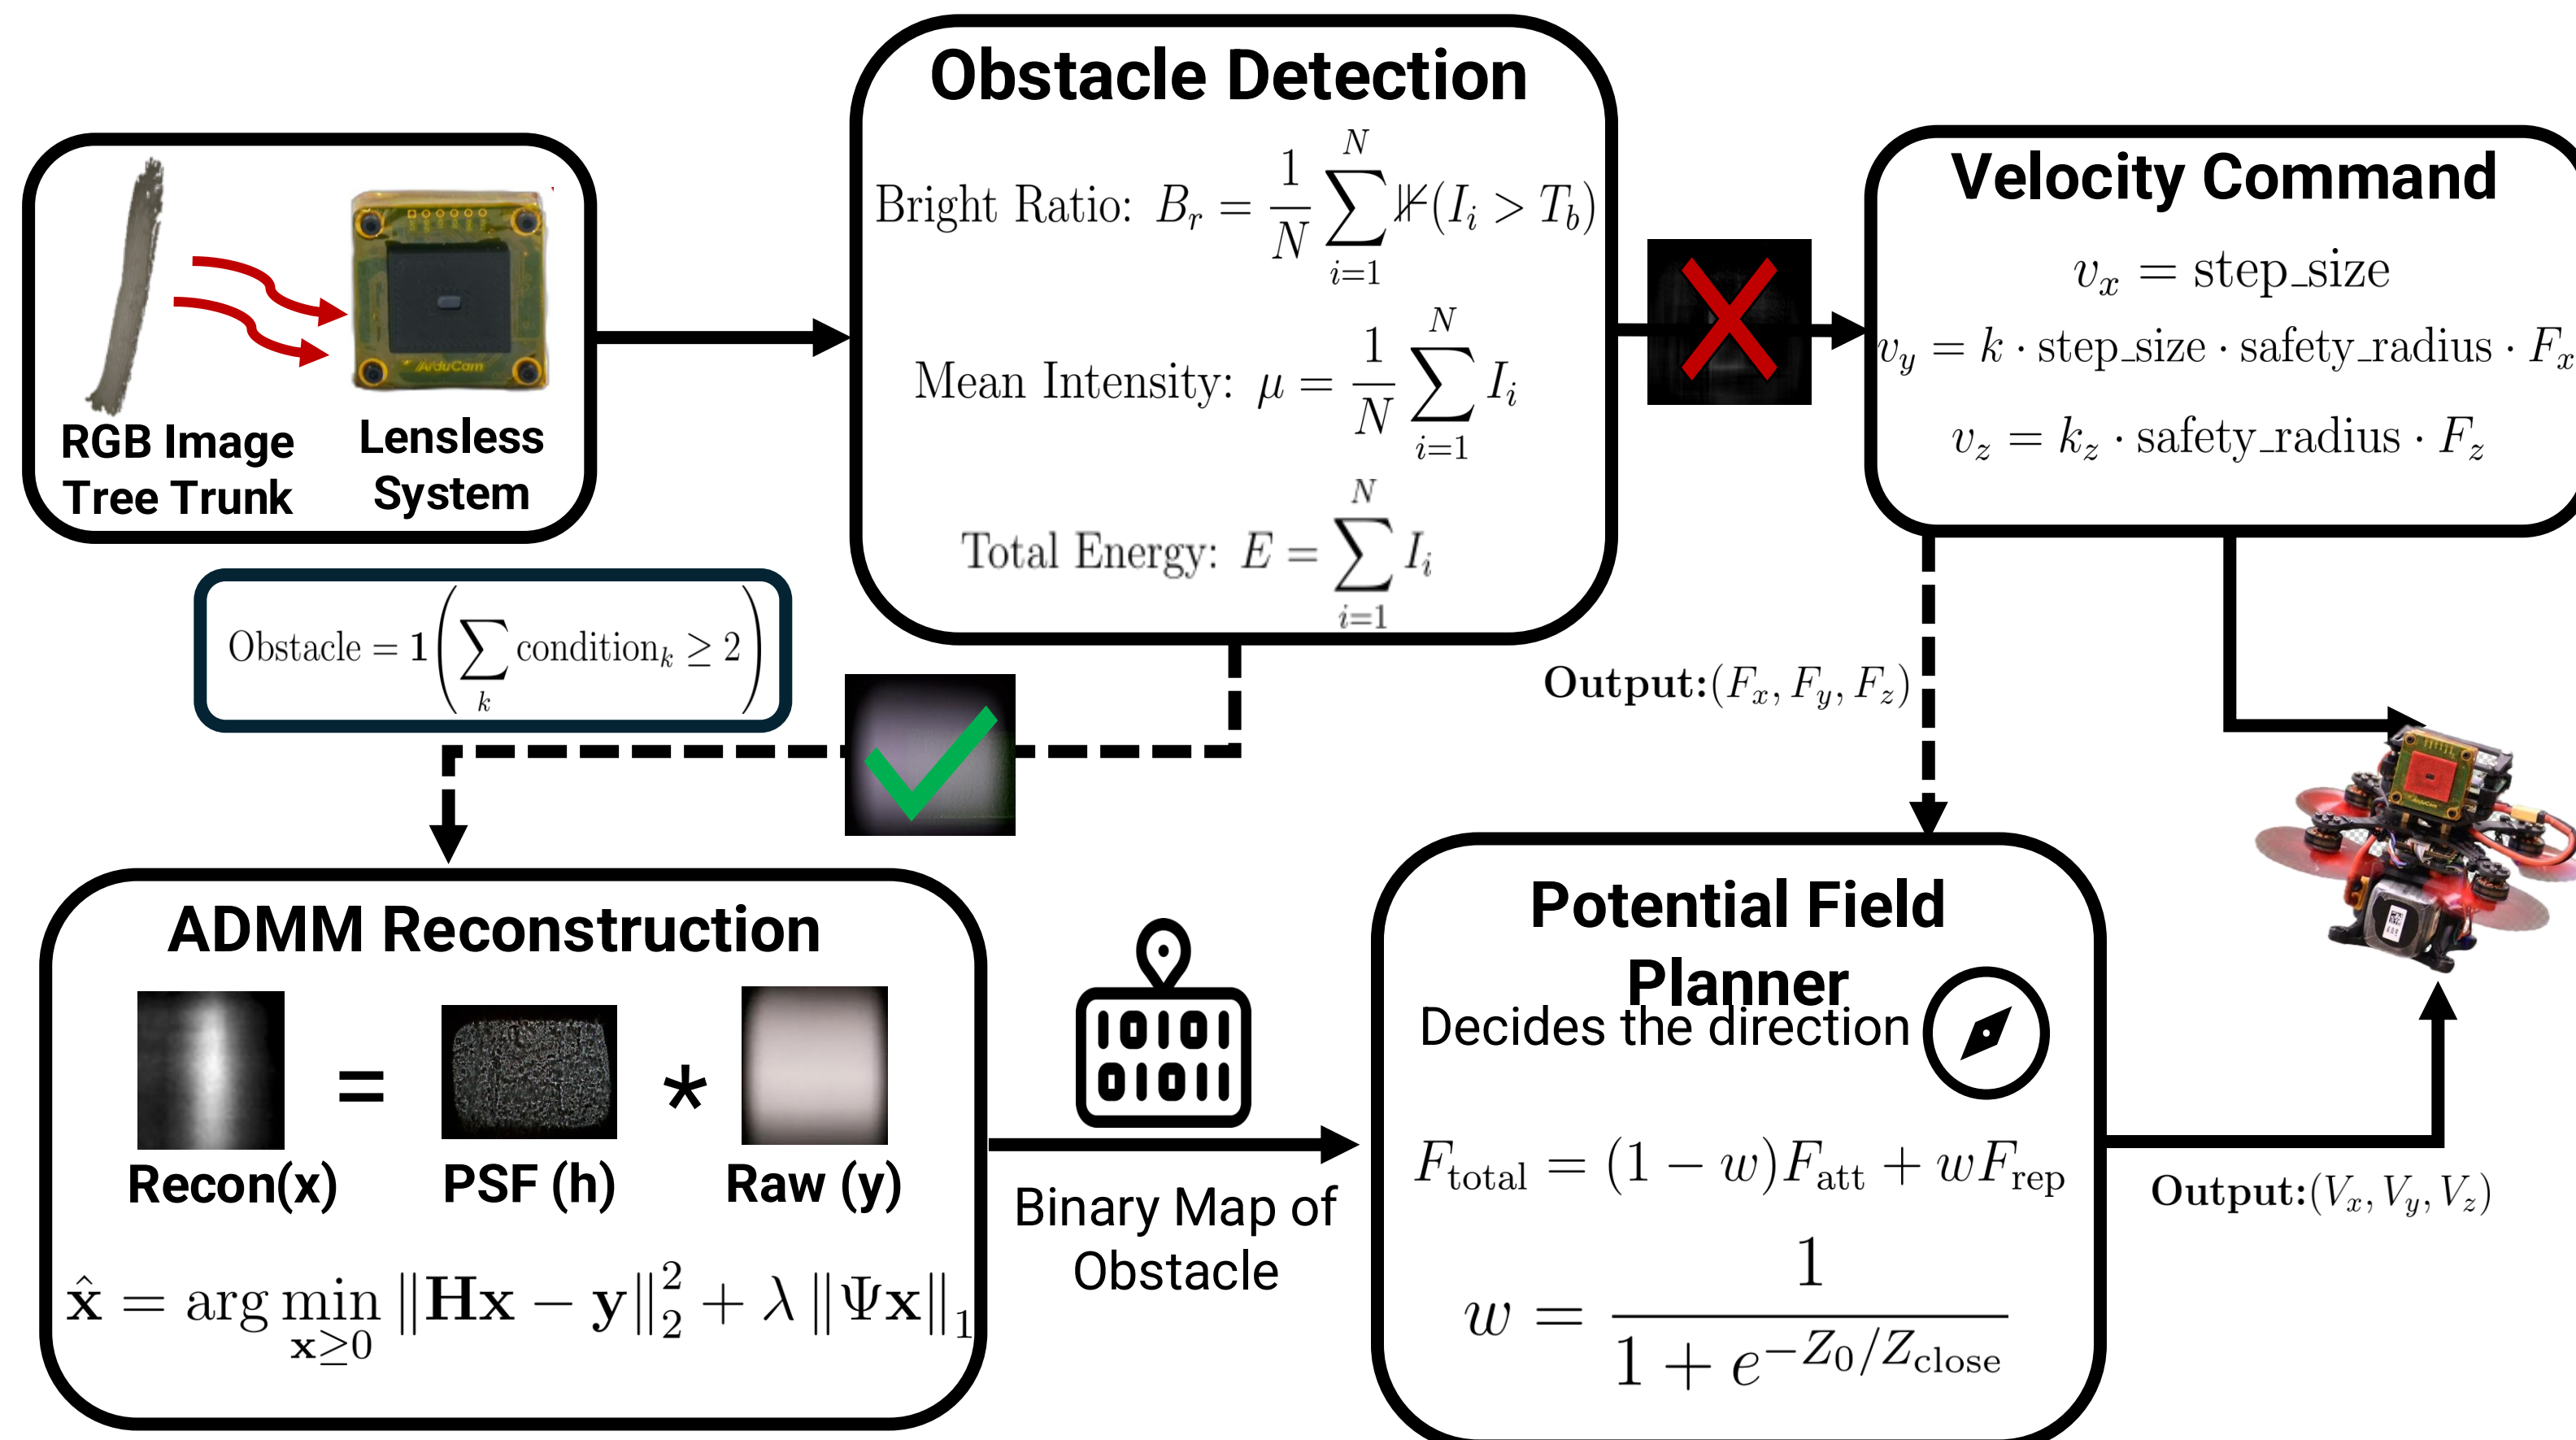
RGB Image Tree Trunk

Lensless System

ArduCam

Obstacle Detection

Bright Ratio: $B_r = \frac{1}{N}\sum_{i=1}^{N} \not{1}(I_i > T_b)$

Mean Intensity: $\mu = \frac{1}{N}\sum_{i=1}^{N} I_i$

Total Energy: $E = \sum_{i=1}^{N} I_i$

Velocity Command

$v_x = \text{step\_size}$

$v_y = k \cdot \text{step\_size} \cdot \text{safety\_radius} \cdot F_x$

$v_z = k_z \cdot \text{safety\_radius} \cdot F_z$

Obstacle $= \mathbf{1}\left(\sum_k \text{condition}_k \geq 2\right)$

**Output:**$(F_x, F_y, F_z)$

ADMM Reconstruction

Recon(x) = PSF (h) * Raw (y)

$\hat{\mathbf{x}} = \arg\min_{\mathbf{x}\geq 0} \|\mathbf{H}\mathbf{x} - \mathbf{y}\|_2^2 + \lambda \|\Psi\mathbf{x}\|_1$

10101
01011

Binary Map of Obstacle

Potential Field Planner

Decides the direction

$F_{\text{total}} = (1-w)F_{\text{att}} + wF_{\text{rep}}$

$w = \frac{1}{1+e^{-Z_0/Z_{\text{close}}}}$

**Output:**$(V_x, V_y, V_z)$